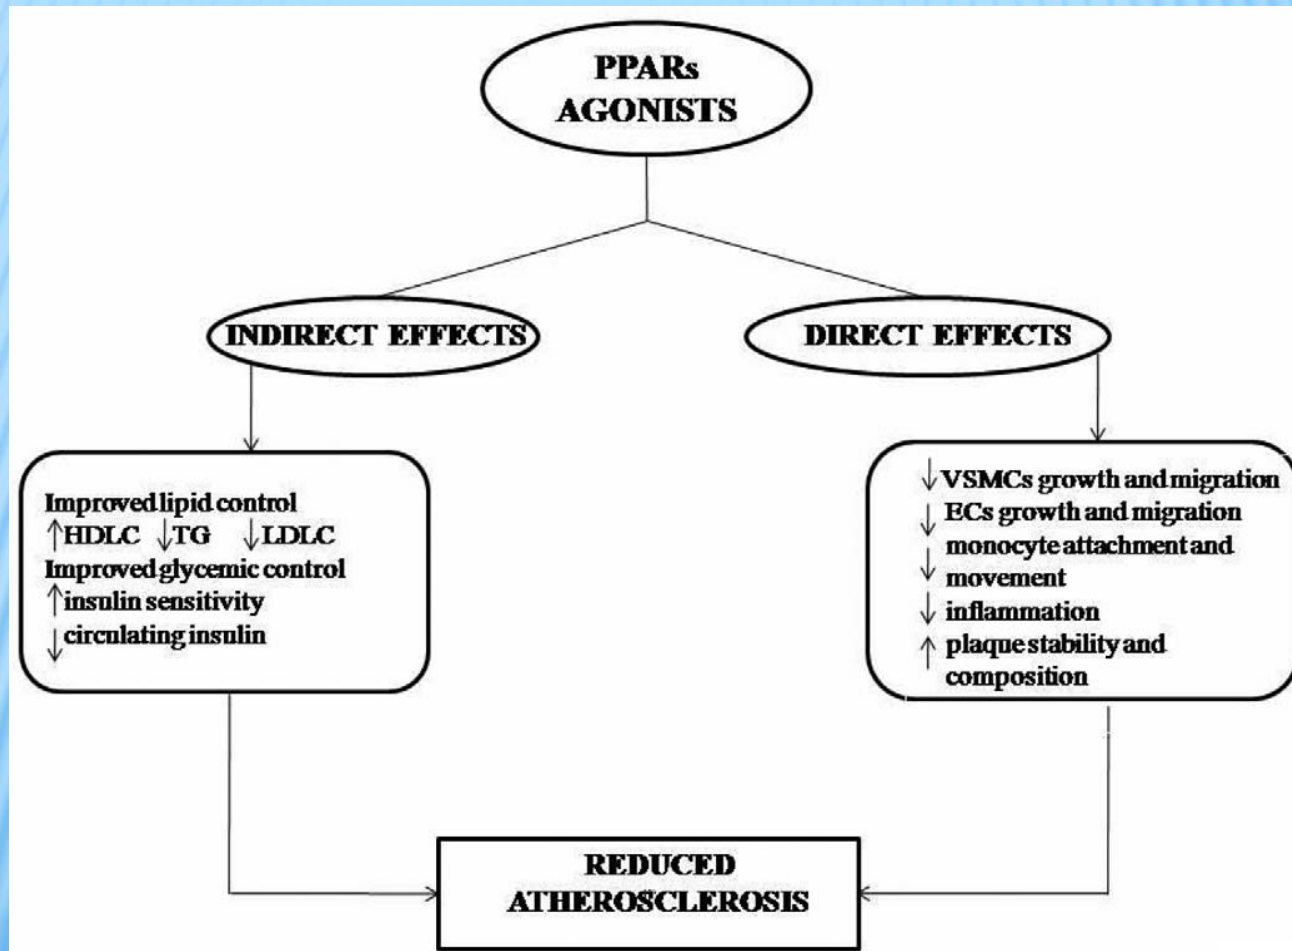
PPARs AGONISTS

INDIRECT EFFECTS

DIRECT EFFECTS

Improved lipid control
↑HDLC ↓TG ↓LDLC
Improved glycemic control
↑insulin sensitivity
↓circulating insulin

↓VSMCs growth and migration
↓ECs growth and migration
↓monocyte attachment and movement
↓inflammation
↑plaque stability and composition

REDUCED ATHEROSCLEROSIS